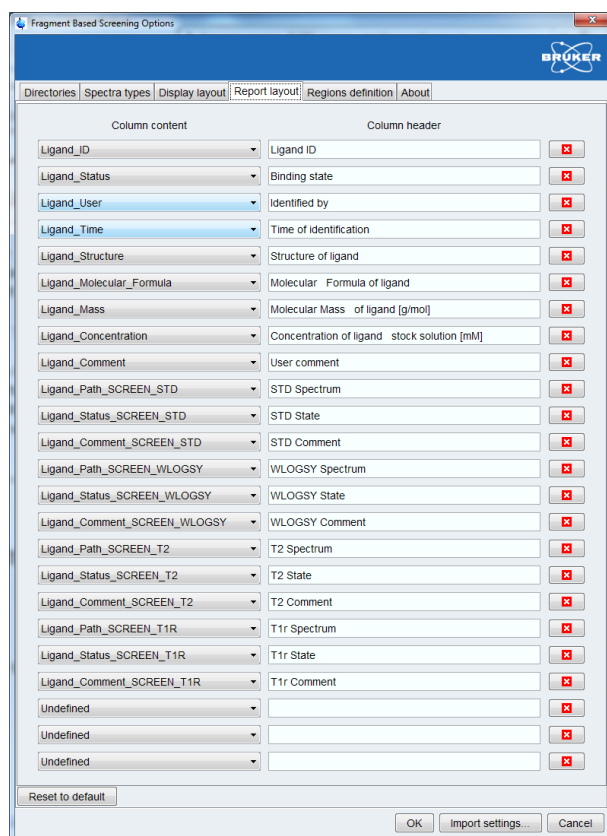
Fragment Based Screening Options

BRUKER

Directories | Spectra types | Display layout | Report layout | Regions definition | About

| Column content | Column header |
|---|---|
| Ligand_ID | Ligand ID |
| Ligand_Status | Binding state |
| Ligand_User | Identified by |
| Ligand_Time | Time of identification |
| Ligand_Structure | Structure of ligand |
| Ligand_Molecular_Formula | Molecular Formula of ligand |
| Ligand_Mass | Molecular Mass of ligand [g/mol] |
| Ligand_Concentration | Concentration of ligand stock solution [mM] |
| Ligand_Comment | User comment |
| Ligand_Path_SCREEN_STD | STD Spectrum |
| Ligand_Status_SCREEN_STD | STD State |
| Ligand_Comment_SCREEN_STD | STD Comment |
| Ligand_Path_SCREEN_WLOGSY | WLOGSY Spectrum |
| Ligand_Status_SCREEN_WLOGSY | WLOGSY State |
| Ligand_Comment_SCREEN_WLOGSY | WLOGSY Comment |
| Ligand_Path_SCREEN_T2 | T2 Spectrum |
| Ligand_Status_SCREEN_T2 | T2 State |
| Ligand_Comment_SCREEN_T2 | T2 Comment |
| Ligand_Path_SCREEN_T1R | T1r Spectrum |
| Ligand_Status_SCREEN_T1R | T1r State |
| Ligand_Comment_SCREEN_T1R | T1r Comment |
| Undefined | |
| Undefined | |
| Undefined | |

Reset to default

OK | Import settings... | Cancel